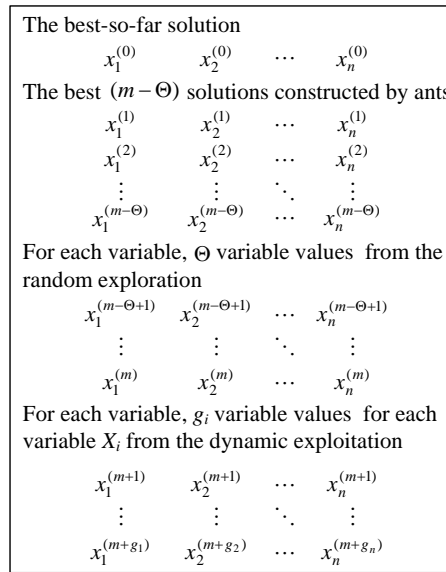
The best-so-far solution

$x_1^{(0)} \quad x_2^{(0)} \quad \cdots \quad x_n^{(0)}$

The best $(m-\Theta)$ solutions constructed by ants

$x_1^{(1)} \quad x_2^{(1)} \quad \cdots \quad x_n^{(1)}$

$x_1^{(2)} \quad x_2^{(2)} \quad \cdots \quad x_n^{(2)}$

$\vdots \quad \vdots \quad \ddots \quad \vdots$

$x_1^{(m-\Theta)} \quad x_2^{(m-\Theta)} \quad \cdots \quad x_n^{(m-\Theta)}$

For each variable, $\Theta$ variable values from the random exploration

$x_1^{(m-\Theta+1)} \quad x_2^{(m-\Theta+1)} \quad \cdots \quad x_n^{(m-\Theta+1)}$

$\vdots \quad \vdots \quad \ddots \quad \vdots$

$x_1^{(m)} \quad x_2^{(m)} \quad \cdots \quad x_n^{(m)}$

For each variable, $g_i$ variable values for each variable $X_i$ from the dynamic exploitation

$x_1^{(m+1)} \quad x_2^{(m+1)} \quad \cdots \quad x_n^{(m+1)}$

$\vdots \quad \vdots \quad \ddots \quad \vdots$

$x_1^{(m+g_1)} \quad x_2^{(m+g_2)} \quad \cdots \quad x_n^{(m+g_n)}$